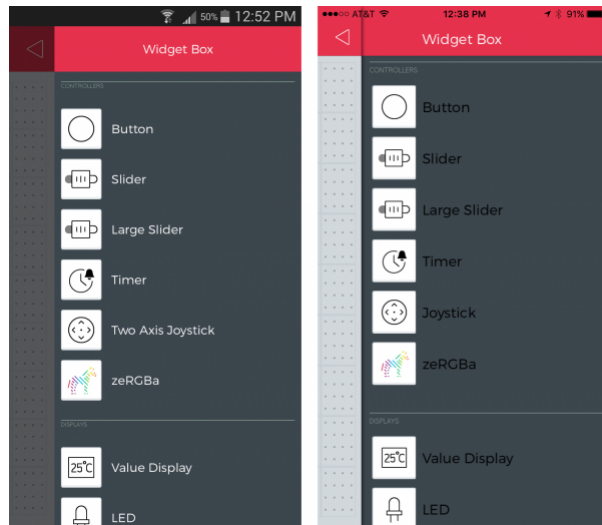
50% 12:52 PM

Widget Box

CONTROLLERS

Button

Slider

Large Slider

Timer

Two Axis Joystick

zeRGBa

DISPLAYS

25°C

Value Display

LED

●●●○○ AT&T 12:38 PM 91%

Widget Box

CONTROLLERS

Button

Slider

Large Slider

Timer

Joystick

zeRGBa

DISPLAYS

25°C

Value Display

LED